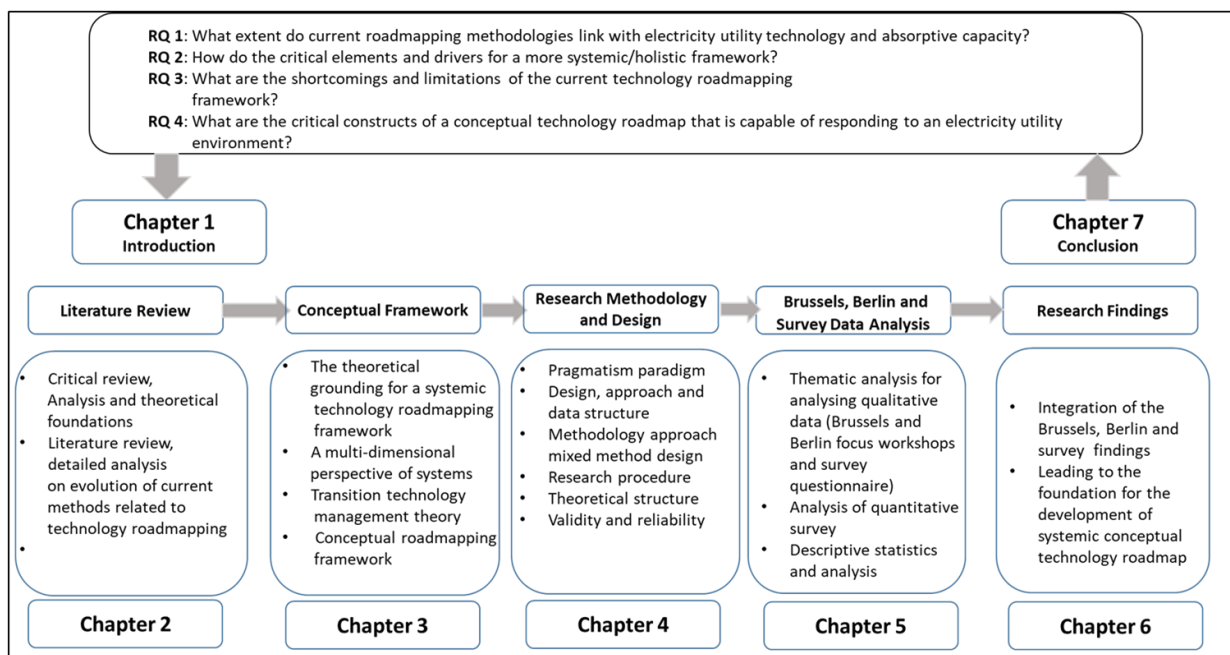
**RQ 1**: What extent do current roadmapping methodologies link with electricity utility technology and absorptive capacity?
**RQ 2**: How do the critical elements and drivers for a more systemic/holistic framework?
**RQ 3**: What are the shortcomings and limitations of the current technology roadmapping framework?
**RQ 4**: What are the critical constructs of a conceptual technology roadmap that is capable of responding to an electricity utility environment?

**Chapter 1**
**Introduction**

**Chapter 7**
**Conclusion**

**Literature Review**

**Conceptual Framework**

**Research Methodology and Design**

**Brussels, Berlin and Survey Data Analysis**

**Research Findings**

- Critical review, Analysis and theoretical foundations
- Literature review, detailed analysis on evolution of current methods related to technology roadmapping
-

- The theoretical grounding for a systemic technology roadmapping framework
- A multi-dimensional perspective of systems
- Transition technology management theory
- Conceptual roadmapping framework

- Pragmatism paradigm
- Design, approach and data structure
- Methodology approach mixed method design
- Research procedure
- Theoretical structure
- Validity and reliability

- Thematic analysis for analysing qualitative data (Brussels and Berlin focus workshops and survey questionnaire)
- Analysis of quantitative survey
- Descriptive statistics and analysis

- Integration of the Brussels, Berlin and survey findings
- Leading to the foundation for the development of systemic conceptual technology roadmap

**Chapter 2**

**Chapter 3**

**Chapter 4**

**Chapter 5**

**Chapter 6**